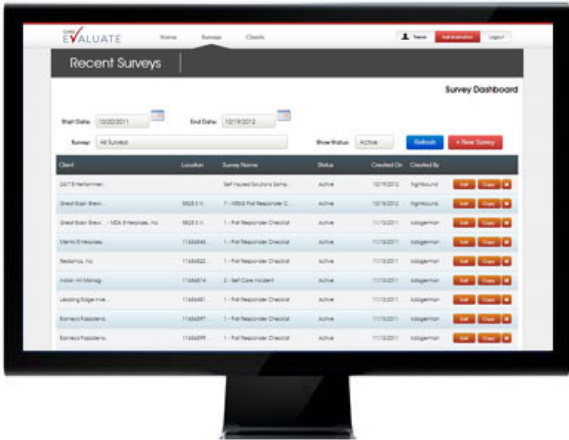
EVALUATE

Home Surveys Clients

Steve Administration Logout

Recent Surveys

Survey Dashboard

Start Date: 10/20/2011

End Date: 12/19/2012

Survey: All Surveys

Show Status: Active

Refresh

+ New Survey

| Client | Location | Survey Name | Status | Created On | Created By | |
|---|---|---|---|---|---|---|
| 24/7 Entertainmen... | | Self Hauled Solutions Sample... | Active | 12/19/2012 | highbound | Edit Copy |
| Great Basin Brewi... | 8525 S H... | 1 - MSHA First Responder C... | Active | 12/18/2012 | highbound | Edit Copy |
| Great Basin Brewi... - MDA Enterprises, Inc. | 8525 S H... | 1 - First Responder Checklist | Active | 11/15/2011 | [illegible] | Edit Copy |
| Menta Enterprises... | 11456843... | 1 - First Responder Checklist | Active | 11/15/2011 | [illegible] | Edit Copy |
| Redonica, Inc. | 11456843... | 1 - First Responder Checklist | Active | 11/15/2011 | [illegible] | Edit Copy |
| Indian Hill Manag... | 11456814... | 2 - Self Care Incident | Active | 11/15/2011 | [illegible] | Edit Copy |
| Leading Edge Inve... | 11456481... | 1 - First Responder Checklist | Active | 11/15/2011 | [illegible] | Edit Copy |
| Barney's Pasadena... | 11456597... | 1 - First Responder Checklist | Active | 11/15/2011 | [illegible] | Edit Copy |
| Barney's Pasadena... | 11456599... | 1 - First Responder Checklist | Active | 11/15/2011 | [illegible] | Edit Copy |